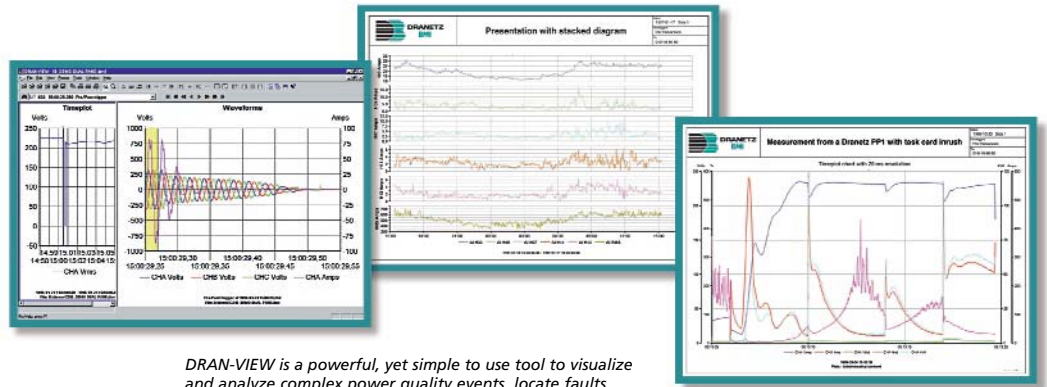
Timeplot

Volts

250
200
150
100
50
0
-50

14:59:15:01:03:05:05
14:58:15:00:15:02:15:04:15

CHA Vrms

Waveforms

Volts

Amps

1000
750
500
250
0
-250
-500
-750
-1000

100
75
50
25
0
-25
-50
-75
-100

15:00:29.30
15:00:29.40
15:00:29.50

15:00:29.25
15:00:29.35
15:00:29.45
15:00:29.55

CHA Volts
CHB Volts
CHC Volts
CHA Amps

DRANETZ BMI

Presentation with stacked diagram

DRANETZ BMI

Measurement from a Dranetz PP1 with task card inrush

Timeplot mixed with 20 ms resolution

DRAN-VIEW is a powerful, yet simple to use tool to visualize and analyze complex power quality events, locate faults